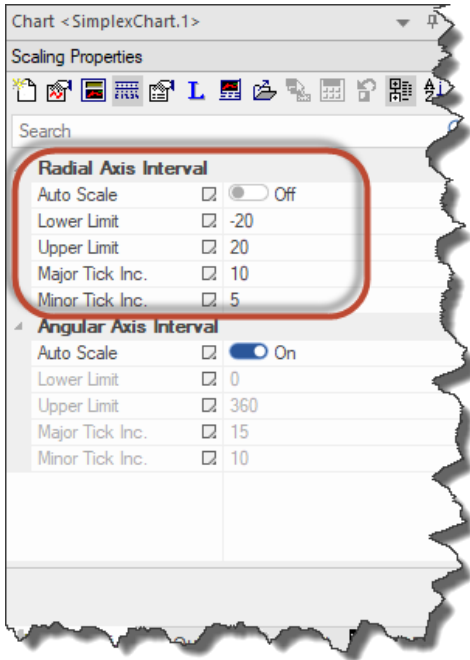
Chart <SimplexChart.1>

Scaling Properties

L

Search

Radial Axis Interval

| | |
|---|---|
| Auto Scale | Off |
| Lower Limit | -20 |
| Upper Limit | 20 |
| Major Tick Inc. | 10 |
| Minor Tick Inc. | 5 |

Angular Axis Interval

| | |
|---|---|
| Auto Scale | On |
| Lower Limit | 0 |
| Upper Limit | 360 |
| Major Tick Inc. | 15 |
| Minor Tick Inc. | 10 |